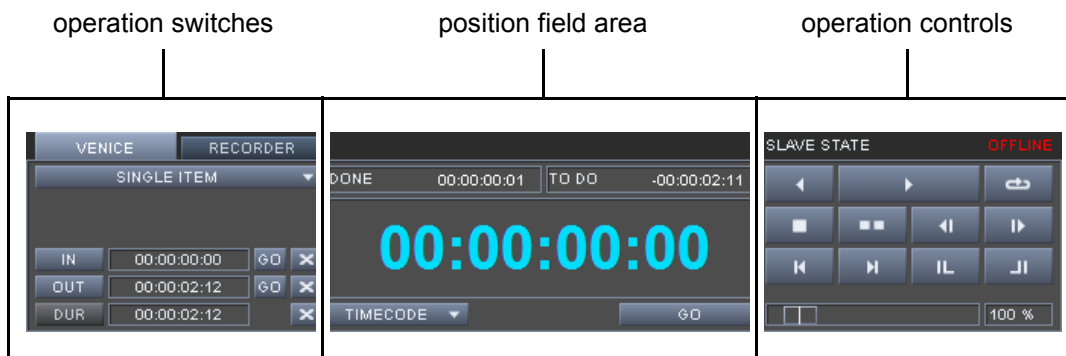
operation switches

position field area

operation controls

VENICE
RECORDER
SINGLE ITEM
IN 00:00:00:00 GO
OUT 00:00:02:12 GO
DUR 00:00:02:12

DONE 00:00:00:01
TO DO -00:00:02:11
00:00:00:00
TIMECODE
GO

SLAVE STATE
OFFLINE
100 %